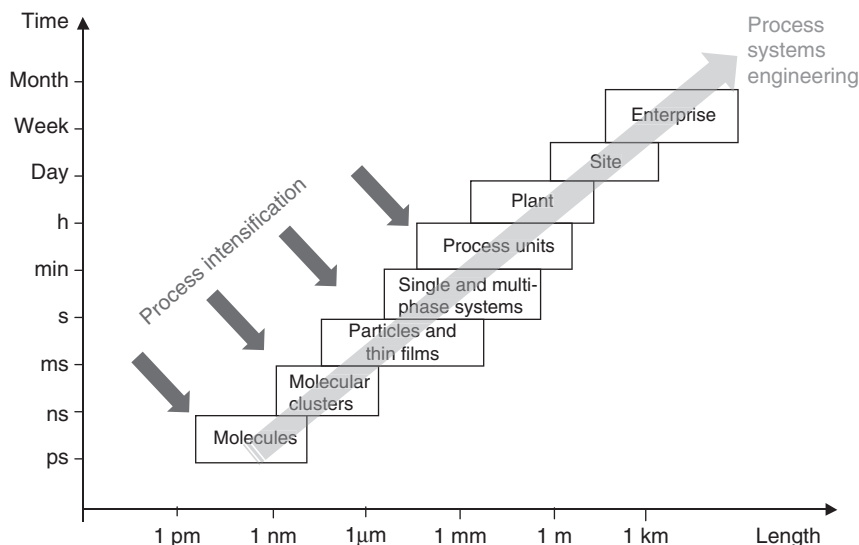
Time

Month
Week
Day
h
min
s
ms
ns
ps

Process systems engineering

Process intensification

Enterprise
Site
Plant
Process units
Single and multi-phase systems
Particles and thin films
Molecular clusters
Molecules

1 pm
1 nm
1μm
1 mm
1 m
1 km
Length